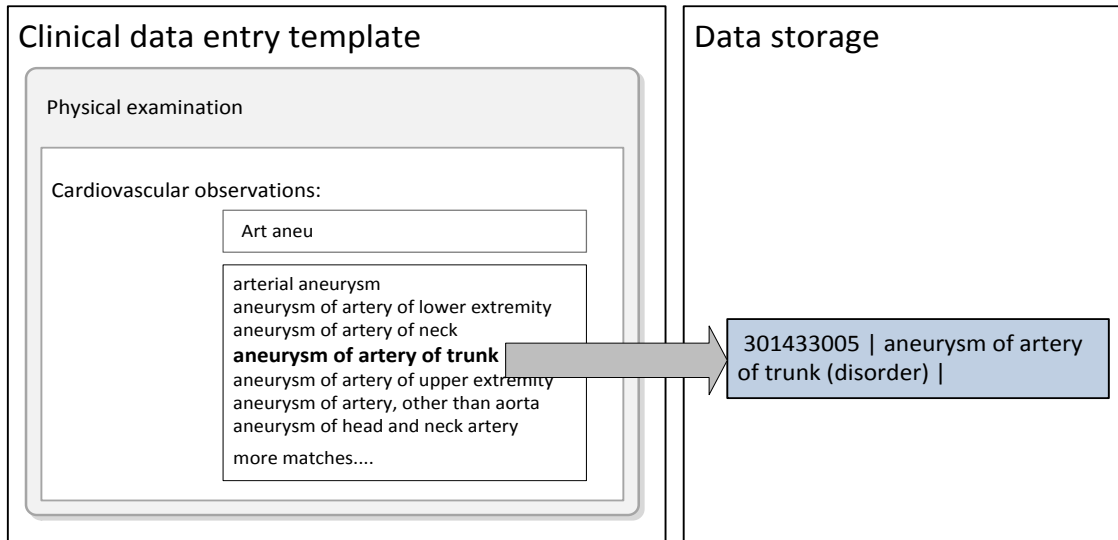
Clinical data entry template

Physical examination

Cardiovascular observations:

Art aneu

arterial aneurysm
aneurysm of artery of lower extremity
aneurysm of artery of neck
**aneurysm of artery of trunk**
aneurysm of artery of upper extremity
aneurysm of artery, other than aorta
aneurysm of head and neck artery
more matches....

Data storage

301433005 | aneurysm of artery of trunk (disorder) |